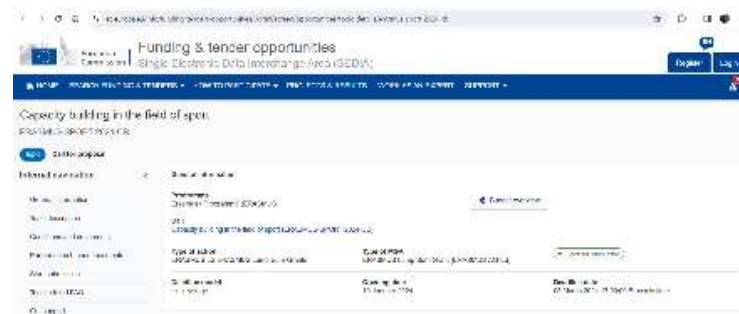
Funding & tender opportunities
Single Electronic Data Interchange Area (SEDIA)

Register Login

HOME SEARCH FUNDING & TENDERS HOW TO PARTICIPATE PROJECTS & RESULTS WORK AS AN EXPERT SUPPORT

Capacity building in the field of sport
ERASMUS-SPORT-2024-CB

Open for proposal

Internal navigation

General information

Programme
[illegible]

Call
Capacity building in the field of sport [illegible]

Type of action
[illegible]

Type of MGA
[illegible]

Deadline model
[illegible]

Opening date
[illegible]

Deadline date
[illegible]